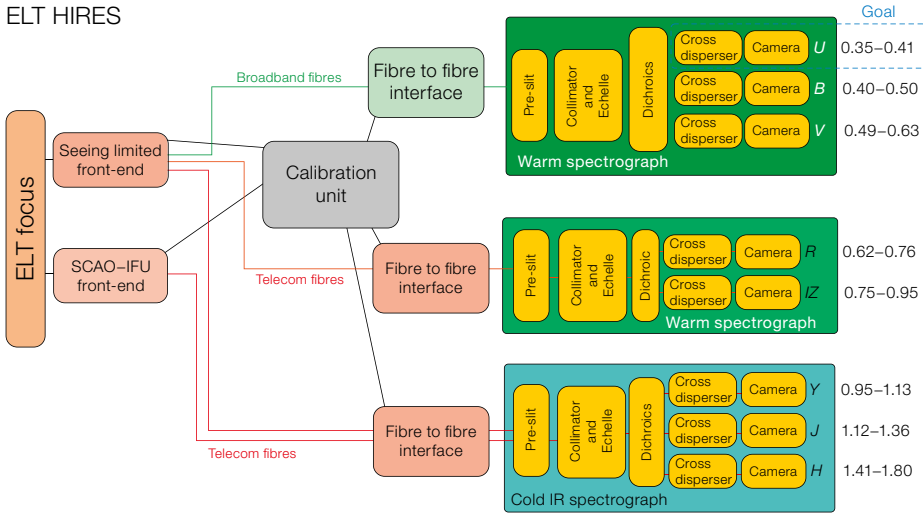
ELT HIRES

Goal

ELT focus

Seeing limited front-end

SCAO–IFU front-end

Broadband fibres

Telecom fibres

Telecom fibres

Calibration unit

Fibre to fibre interface

Fibre to fibre interface

Fibre to fibre interface

Pre-slit

Collimator and Echelle

Dichroics

Cross disperser

Camera

$U$

0.35–0.41

Cross disperser

Camera

$B$

0.40–0.50

Cross disperser

Camera

$V$

0.49–0.63

Warm spectrograph

Pre-slit

Collimator and Echelle

Dichroic

Cross disperser

Camera

$R$

0.62–0.76

Cross disperser

Camera

$IZ$

0.75–0.95

Warm spectrograph

Pre-slit

Collimator and Echelle

Dichroics

Cross disperser

Camera

$Y$

0.95–1.13

Cross disperser

Camera

$J$

1.12–1.36

Cross disperser

Camera

$H$

1.41–1.80

Cold IR spectrograph